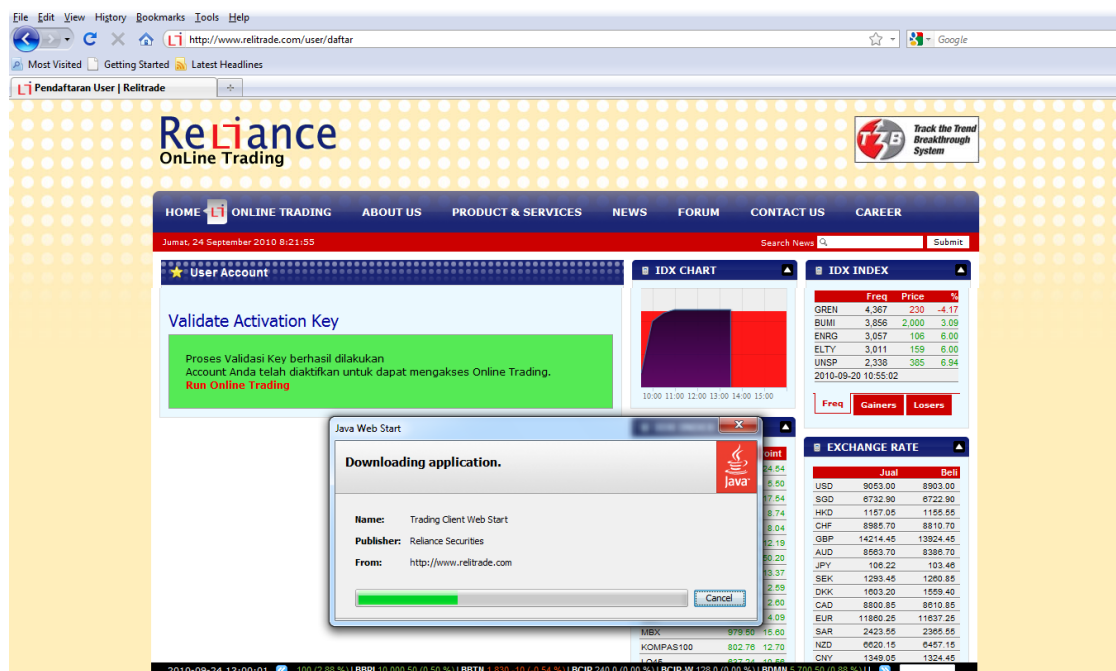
File Edit View History Bookmarks Tools Help

http://www.relitrade.com/user/daftar

Google

Most Visited Getting Started Latest Headlines

Pendaftaran User | Relitrade

Reliance OnLine Trading

TTB Track the Trend Breakthrough System

HOME ONLINE TRADING ABOUT US PRODUCT & SERVICES NEWS FORUM CONTACT US CAREER

Jumat, 24 September 2010 8:21:55

Search News Submit

User Account

Validate Activation Key

Proses Validasi Key berhasil dilakukan
Account Anda telah diaktifkan untuk dapat mengakses Online Trading.
Run Online Trading

IDX CHART

10:00 11:00 12:00 13:00 14:00 15:00

IDX INDEX

| | Freq | Price | % |
|---|---|---|---|
| GREN | 4,367 | 230 | -4.17 |
| BUMI | 3,856 | 2,000 | 3.09 |
| ENRG | 3,057 | 106 | 6.00 |
| ELTY | 3,011 | 159 | 6.00 |
| UNSP | 2,338 | 385 | 6.94 |

2010-09-20 10:55:02

Freq Gainers Losers

EXCHANGE RATE

| | Jual | Beli |
|---|---|---|
| USD | 9053.00 | 8903.00 |
| SGD | 6732.90 | 6722.90 |
| HKD | 1157.05 | 1155.55 |
| CHF | 8985.70 | 8810.70 |
| GBP | 14214.45 | 13924.45 |
| AUD | 8563.70 | 8386.70 |
| JPY | 106.22 | 103.46 |
| SEK | 1293.45 | 1260.85 |
| DKK | 1603.20 | 1559.40 |
| CAD | 8800.85 | 8610.85 |
| EUR | 11860.25 | 11637.25 |
| SAR | 2423.55 | 2365.55 |
| NZD | 6620.15 | 6457.15 |
| CNY | 1349.05 | 1324.45 |

oint
24.54
5.50
17.54
8.74
8.04
12.19
50.20
13.37
2.59
2.60
4.09
MBX 979.50 15.60
KOMPAS100 802.76 12.70

Java Web Start

Downloading application.

Java

Name: Trading Client Web Start
Publisher: Reliance Securities
From: http://www.relitrade.com

Cancel

2010-09-24 13:00:01 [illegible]